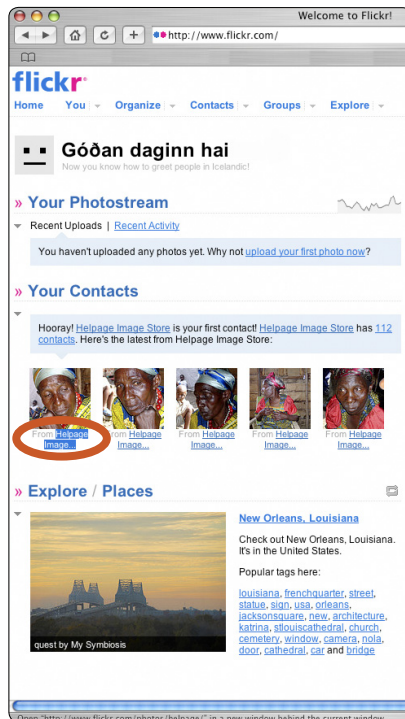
Welcome to Flickr!

http://www.flickr.com/

flickr

Home You Organize Contacts Groups Explore

Góðan daginn hai
Now you know how to greet people in Icelandic!

» Your Photostream

Recent Uploads | Recent Activity

You haven't uploaded any photos yet. Why not upload your first photo now?

» Your Contacts

Hooray! Helpage Image Store is your first contact! Helpage Image Store has 112 contacts. Here's the latest from Helpage Image Store:

From Helpage Image...
From Helpage Image...
From Helpage Image...
From Helpage Image...
From Helpage Image...

» Explore / Places

quest by My Symbiosis

New Orleans, Louisiana

Check out New Orleans, Louisiana. It's in the United States.

Popular tags here:

louisiana, frenchquarter, street, statue, sign, usa, orleans, jacksonsquare, new, architecture, katrina, stlouiscathedral, church, cemetery, window, camera, nola, door, cathedral, car and bridge

Open "http://www.flickr.com/photos/helpage/" in a new window behind the current window.